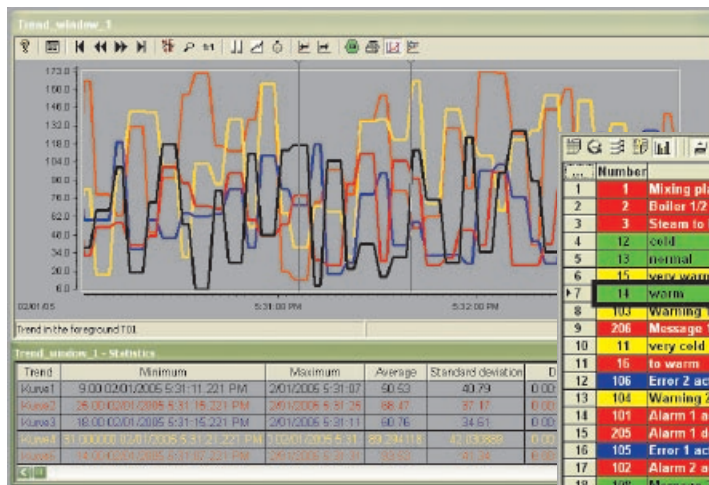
Trend_window_1

173.0
160.0
146.0
132.0
118.0
104.0
90.0
76.0
62.0
48.0
34.0
20.0
6.0

02/01/05
5:31:00 PM
5:32:00 PM

Trend in the foreground T01

Trend_window_1 - Statistics

| Trend | Minimum | Maximum | Average | Standard deviation | D |
|---|---|---|---|---|---|
| Kurve1 | 9.00 02/01/2005 5:31:11.221 PM | 2/01/2005 5:31:07 | 90.53 | 40.79 | 0.00 |
| Kurve2 | 25.00 02/01/2005 5:31:15.221 PM | 2/01/2005 5:31:26 | 88.47 | 37.17 | 0.00 |
| Kurve3 | 18.00 02/01/2005 5:31:15.221 PM | 2/01/2005 5:31:11 | 90.76 | 34.61 | 0.00 |
| Kurve4 | 31.000000 02/01/2005 5:31:21.221 PM | 2/01/2005 5:31: | 89.294118 | 42.090889 | 0.00 |
| Kurve5 | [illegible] | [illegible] | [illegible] | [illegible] | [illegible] |

| ... | Number | |
|---|---|---|
| 1 | 1 | Mixing pl |
| 2 | 2 | Boiler 1/2 |
| 3 | 3 | Steam to |
| 4 | 12 | cold |
| 5 | 13 | normal |
| 6 | 15 | very warm |
| 7 | 14 | warm |
| 8 | 103 | Warning 1 |
| 9 | 206 | Message |
| 10 | 11 | very cold |
| 11 | 16 | to warm |
| 12 | 106 | Error 2 ac |
| 13 | 104 | Warning 2 |
| 14 | 101 | Alarm 1 a |
| 15 | 205 | Alarm 1 d |
| 16 | 105 | Error 1 ac |
| 17 | 102 | Alarm 2 a |
| 18 | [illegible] | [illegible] |